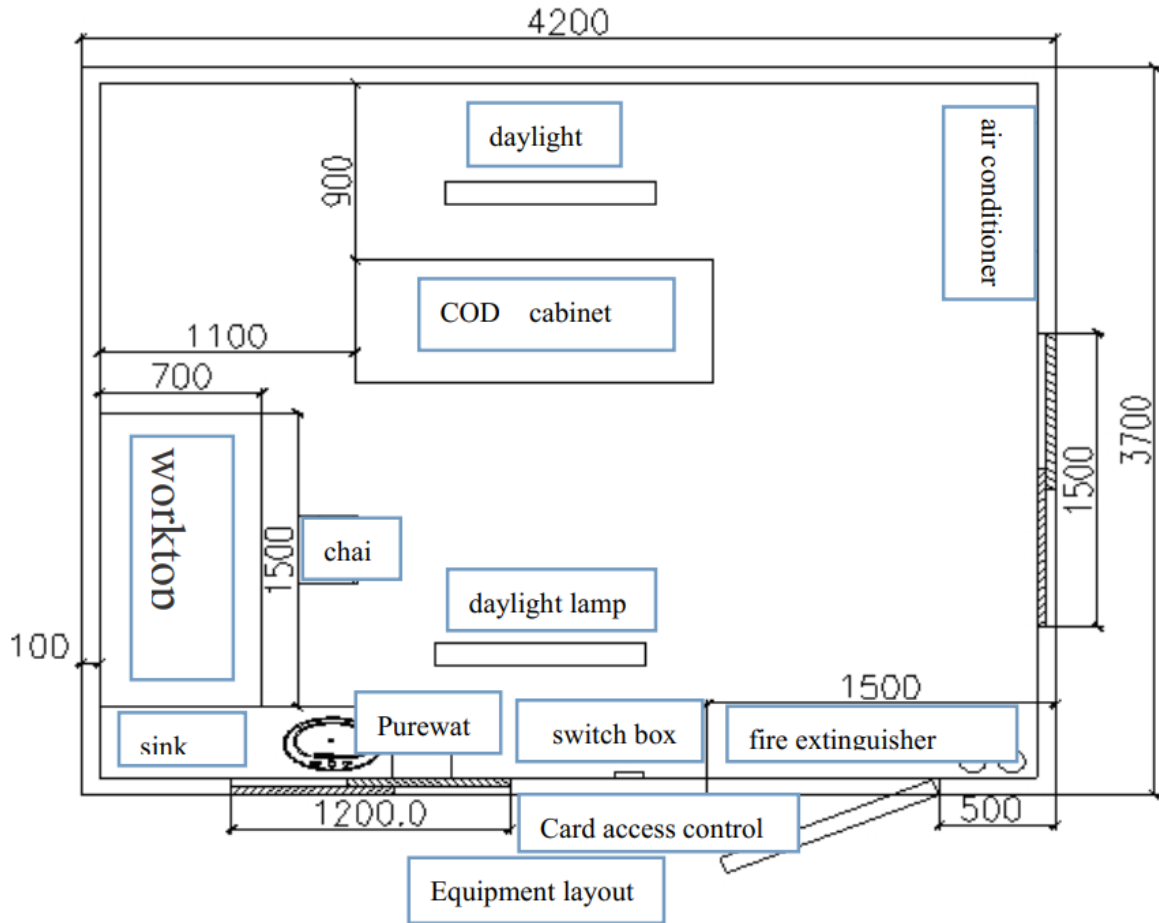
4200

daylight

air conditioner

900

COD cabinet

1100

700

workton

1500

chai

1500

3700

daylight lamp

100

1500

sink

Purewat

switch box

fire extinguisher

1200.0

500

Card access control

Equipment layout